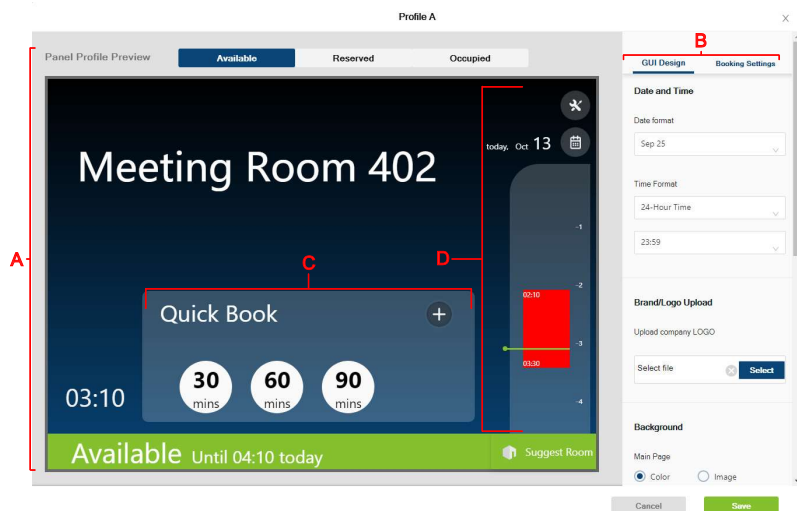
Profile A

×

Panel Profile Preview

Available
Reserved
Occupied

A

Meeting Room 402

today, Oct 13

C

D

Quick Book

30 mins
60 mins
90 mins

03:10

-1
-2
-3
-4

02:10
03:30

Available Until 04:10 today

Suggest Room

B

GUI Design
Booking Settings

Date and Time

Date format

Sep 25

Time Format

24-Hour Time

23:59

Brand/Logo Upload

Upload company LOGO

Select file
Select

Background

Main Page

Color
Image

Cancel
Save